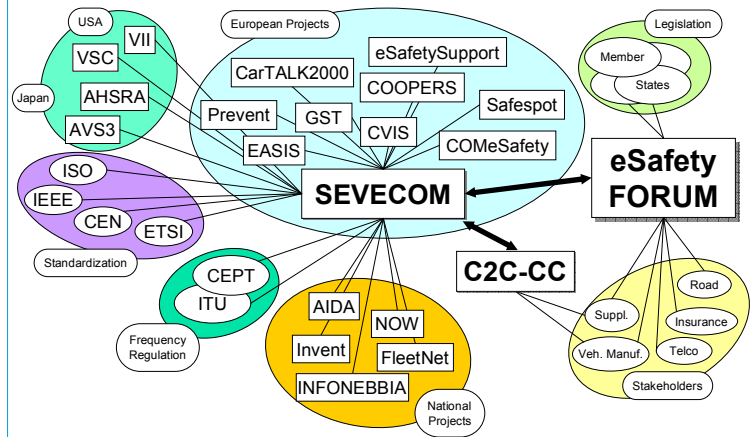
USA
VII
VSC
Japan
AHSRA
AVS3

European Projects
eSafetySupport
CarTALK2000
COOPERS
Prevent
GST
Safespot
CVIS
EASIS
COMeSafety

Legislation
Member
States

ISO
IEEE
CEN
ETSI
Standardization

SEVECOM

eSafety
FORUM

C2C-CC

CEPT
ITU
Frequency
Regulation

AIDA
NOW
Invent
FleetNet
INFONEBBIA
National
Projects

Road
Suppl.
Insurance
Veh. Manuf.
Telco
Stakeholders